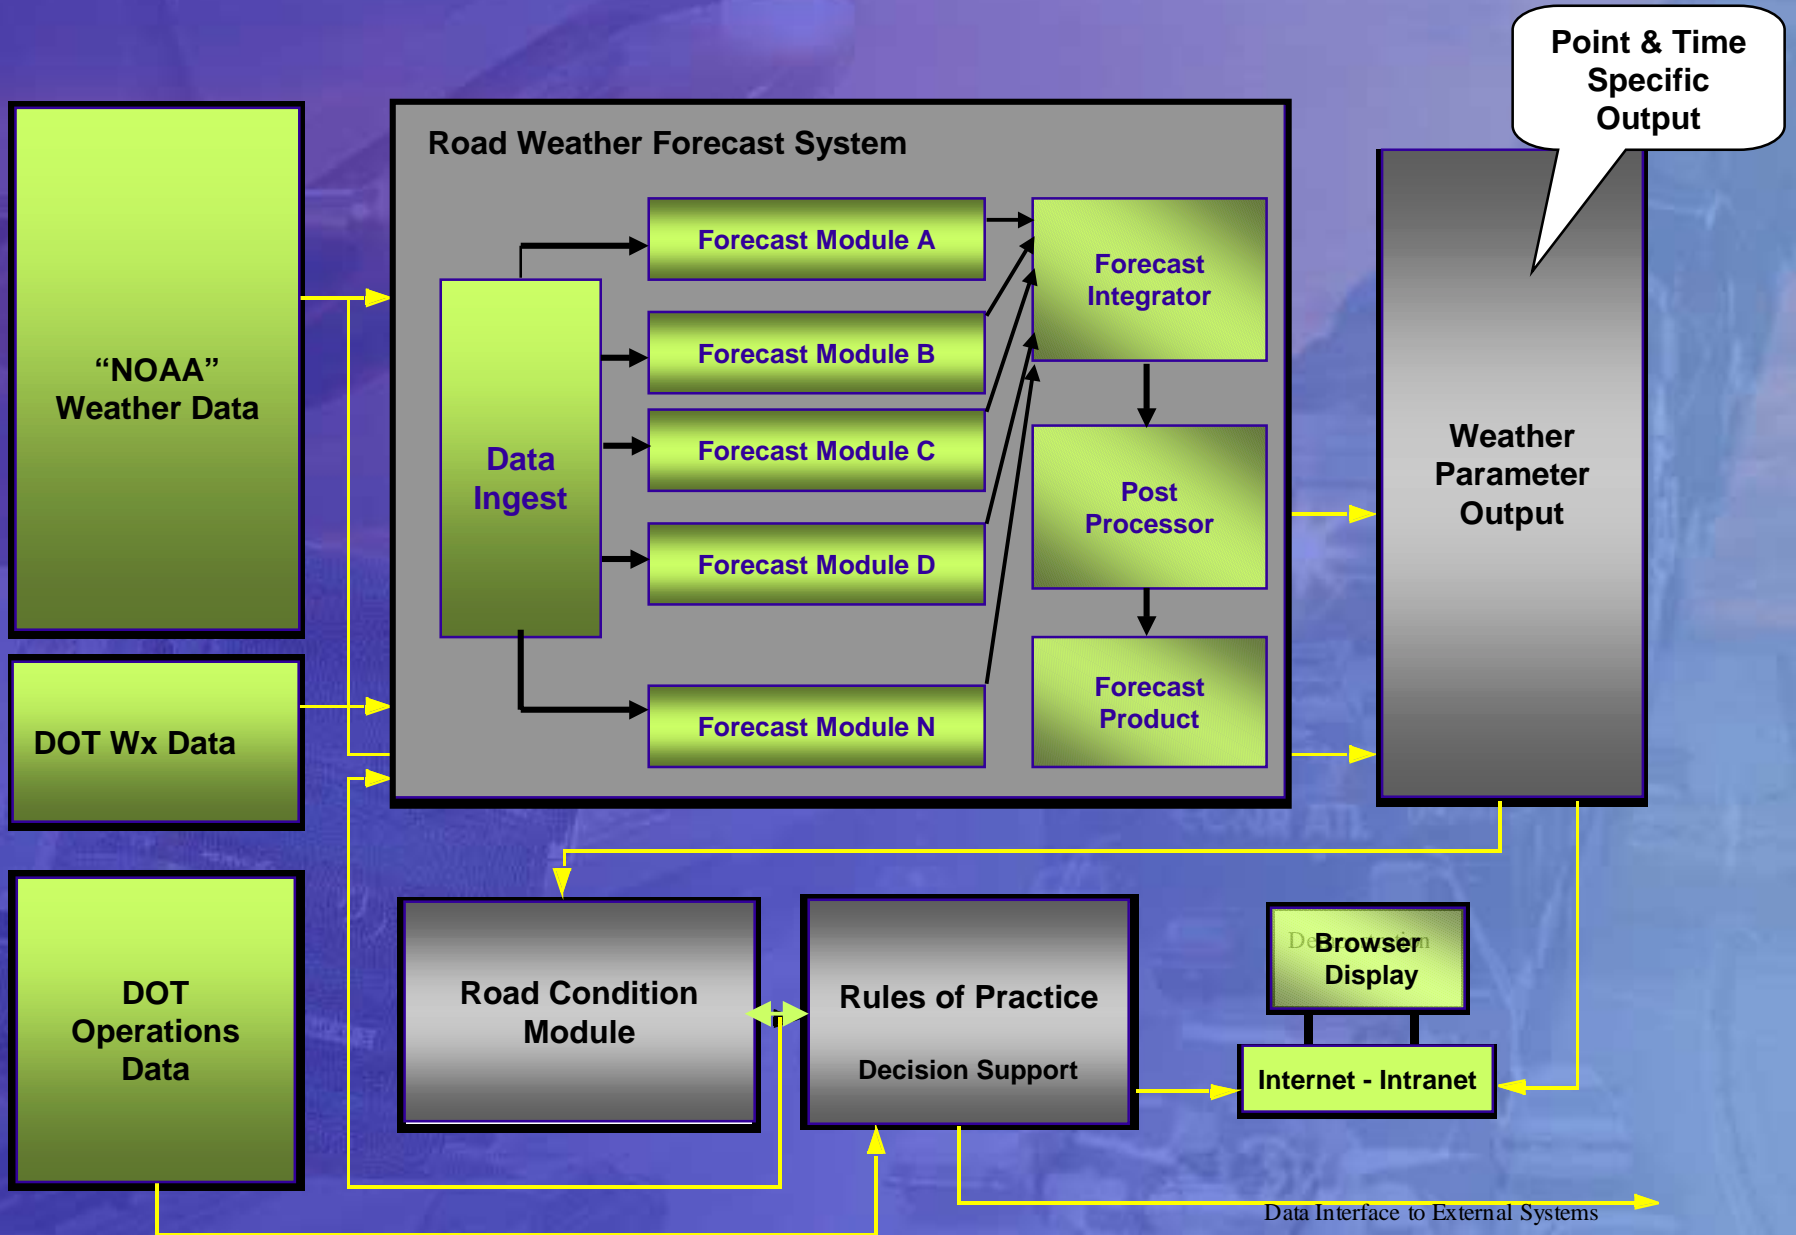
Point & Time Specific Output

"NOAA" Weather Data

DOT Wx Data

DOT Operations Data

Road Weather Forecast System

Data Ingest

Forecast Module A

Forecast Module B

Forecast Module C

Forecast Module D

Forecast Module N

Forecast Integrator

Post Processor

Forecast Product

Weather Parameter Output

Road Condition Module

Rules of Practice

Decision Support

De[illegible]

Browser Display

Internet - Intranet

Data Interface to External Systems